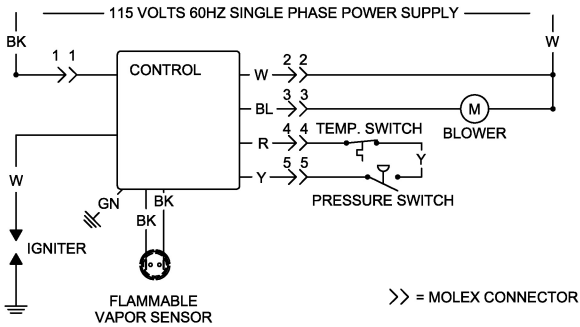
115 VOLTS 60HZ SINGLE PHASE POWER SUPPLY

BK

W

1 1

CONTROL

W

2 2

BL

3 3

M

BLOWER

R

4 4

TEMP. SWITCH

Y

Y

5 5

PRESSURE SWITCH

W

GN

BK

BK

IGNITER

FLAMMABLE VAPOR SENSOR

>> = MOLEX CONNECTOR